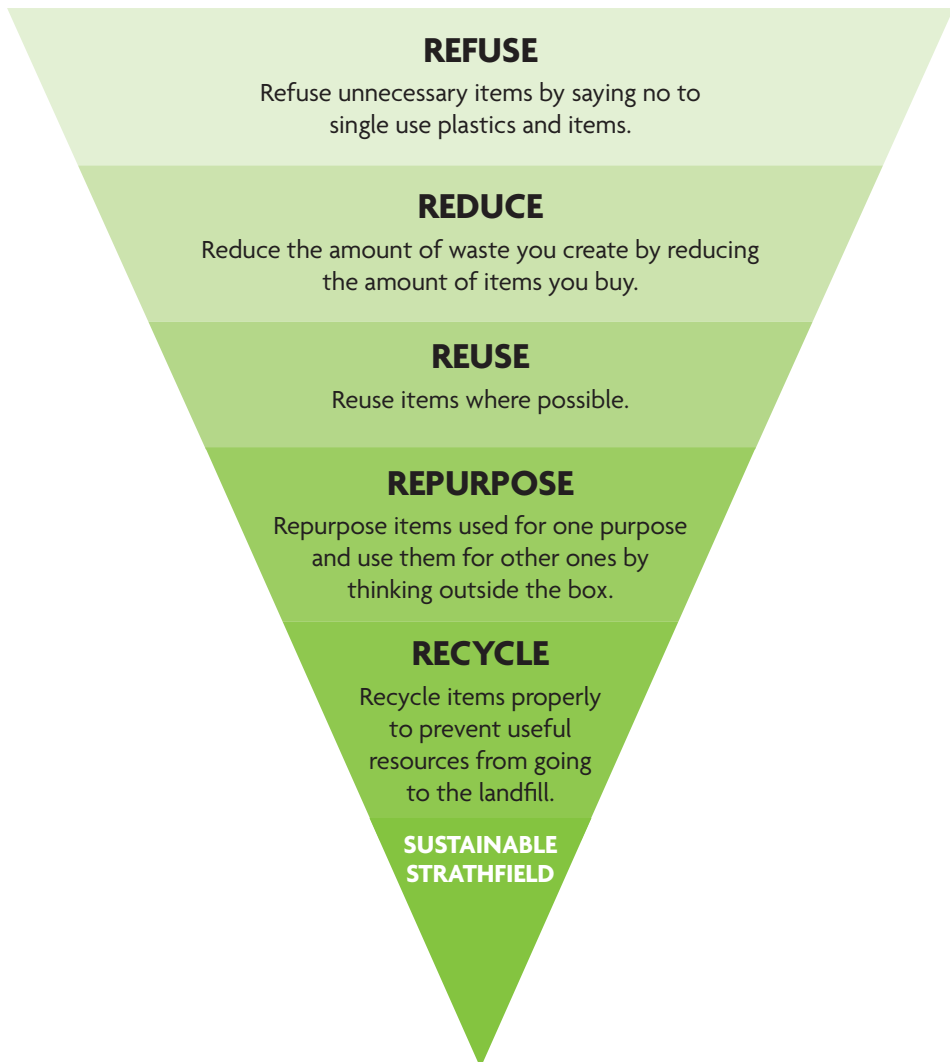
REFUSE

Refuse unnecessary items by saying no to single use plastics and items.

REDUCE

Reduce the amount of waste you create by reducing the amount of items you buy.

REUSE

Reuse items where possible.

REPURPOSE

Repurpose items used for one purpose and use them for other ones by thinking outside the box.

RECYCLE

Recycle items properly to prevent useful resources from going to the landfill.

SUSTAINABLE STRATHFIELD